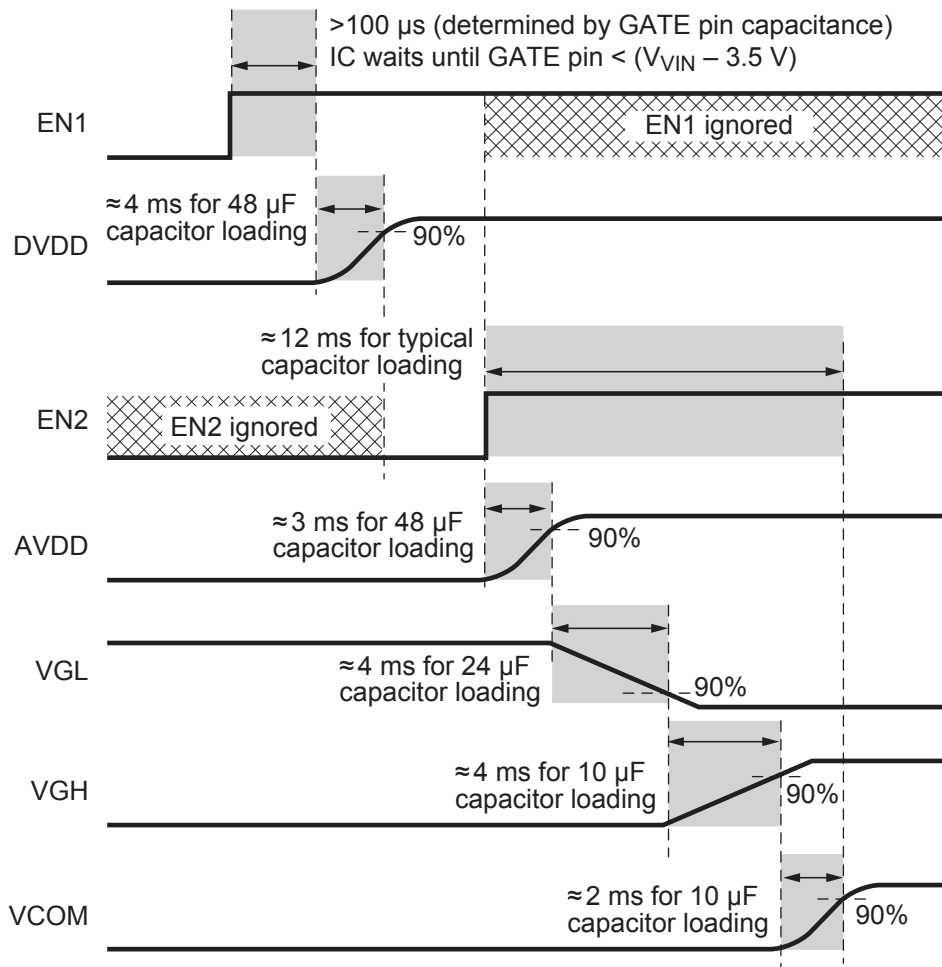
>100 µs (determined by GATE pin capacitance)
IC waits until GATE pin < ($V_{VIN}$ – 3.5 V)

EN1

EN1 ignored

≈4 ms for 48 µF capacitor loading

DVDD

90%

≈12 ms for typical capacitor loading

EN2

EN2 ignored

≈3 ms for 48 µF capacitor loading

AVDD

90%

VGL

≈4 ms for 24 µF capacitor loading

90%

≈4 ms for 10 µF capacitor loading

VGH

90%

VCOM

≈2 ms for 10 µF capacitor loading

90%